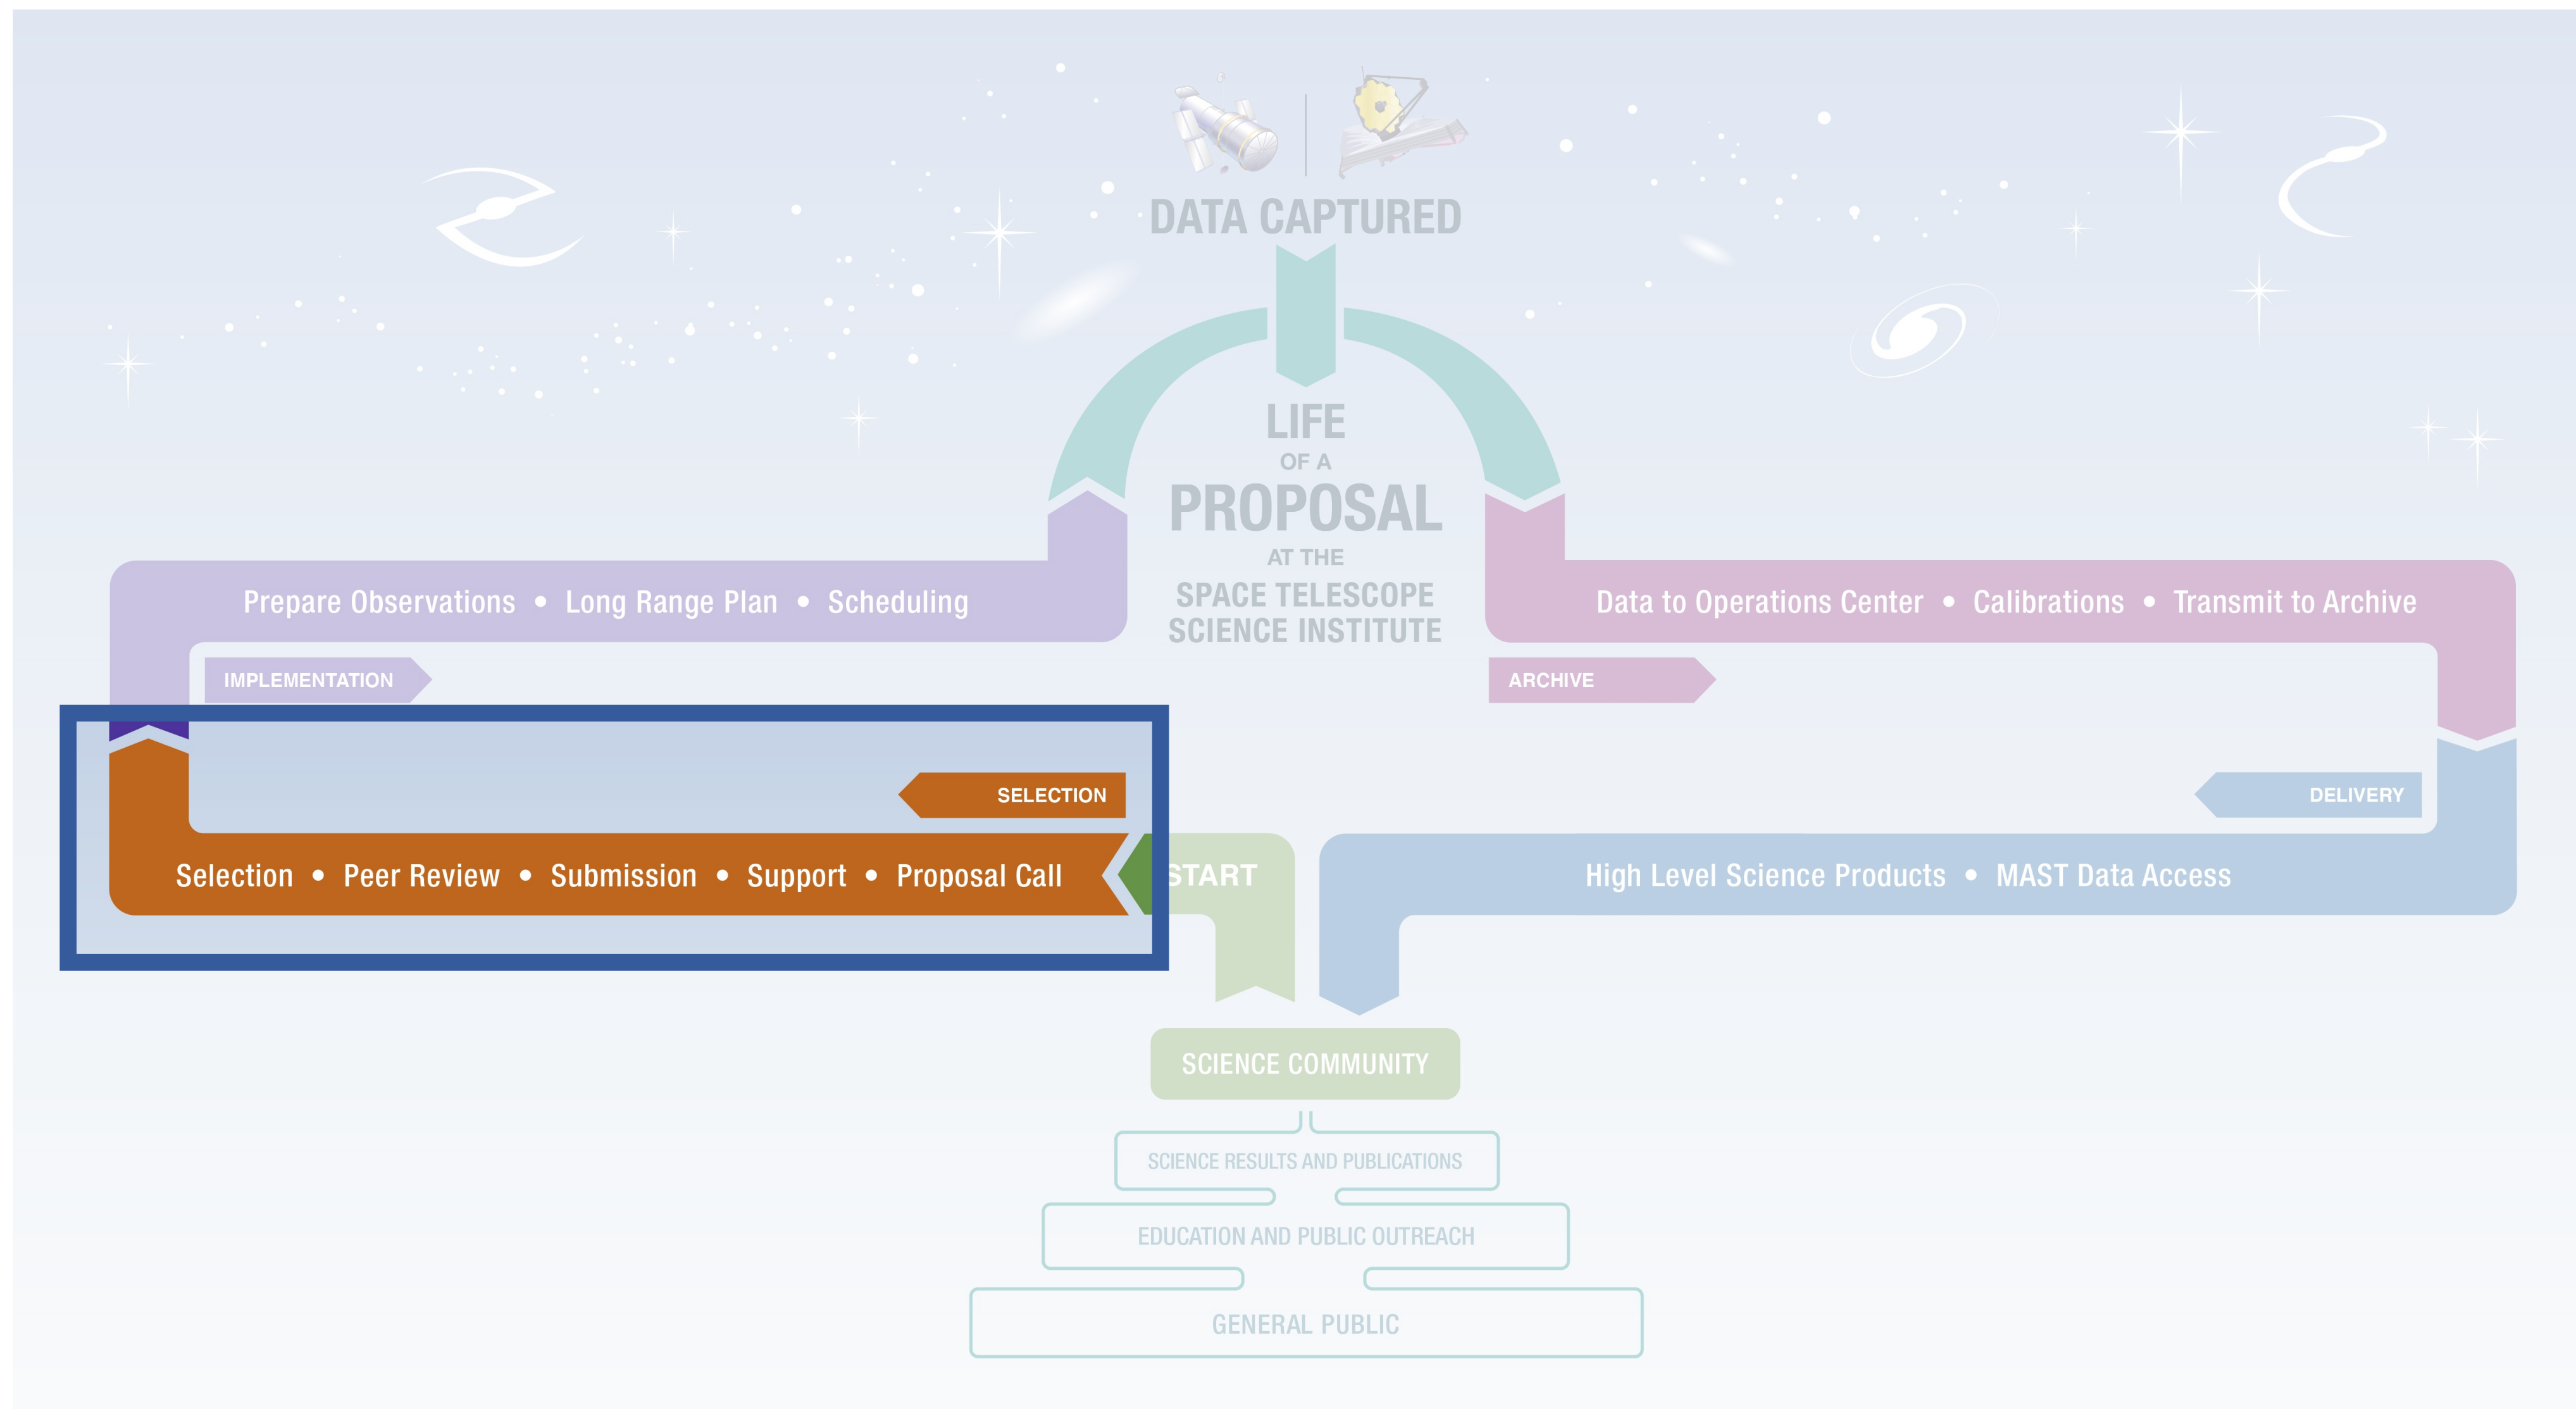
DATA CAPTURED

LIFE
OF A
PROPOSAL
AT THE
SPACE TELESCOPE
SCIENCE INSTITUTE

Prepare Observations • Long Range Plan • Scheduling

IMPLEMENTATION

Data to Operations Center • Calibrations • Transmit to Archive

ARCHIVE

SELECTION

DELIVERY

Selection • Peer Review • Submission • Support • Proposal Call

START

High Level Science Products • MAST Data Access

SCIENCE COMMUNITY

SCIENCE RESULTS AND PUBLICATIONS

EDUCATION AND PUBLIC OUTREACH

GENERAL PUBLIC